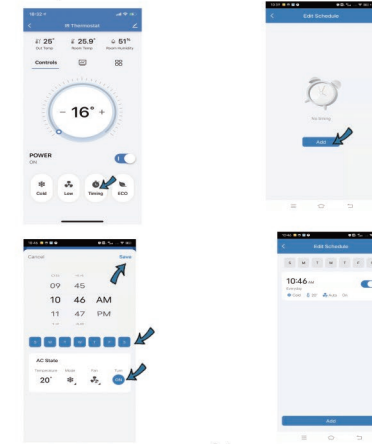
IR Thermostat

25° Out Temp
25.9° Room Temp
51% Room Humidity

Controls

- 16° +

POWER
ON

Cold
Low
Timing
ECO

Edit Schedule

No timing

Add

Cancel
Save

09 45
10 46 AM
11 47 PM

AC State
Temperature Mode Fan Turn
20° ON

Edit Schedule

S M T W T F S

10:46 AM
Everyday
Cool 20 Auto ON

Add